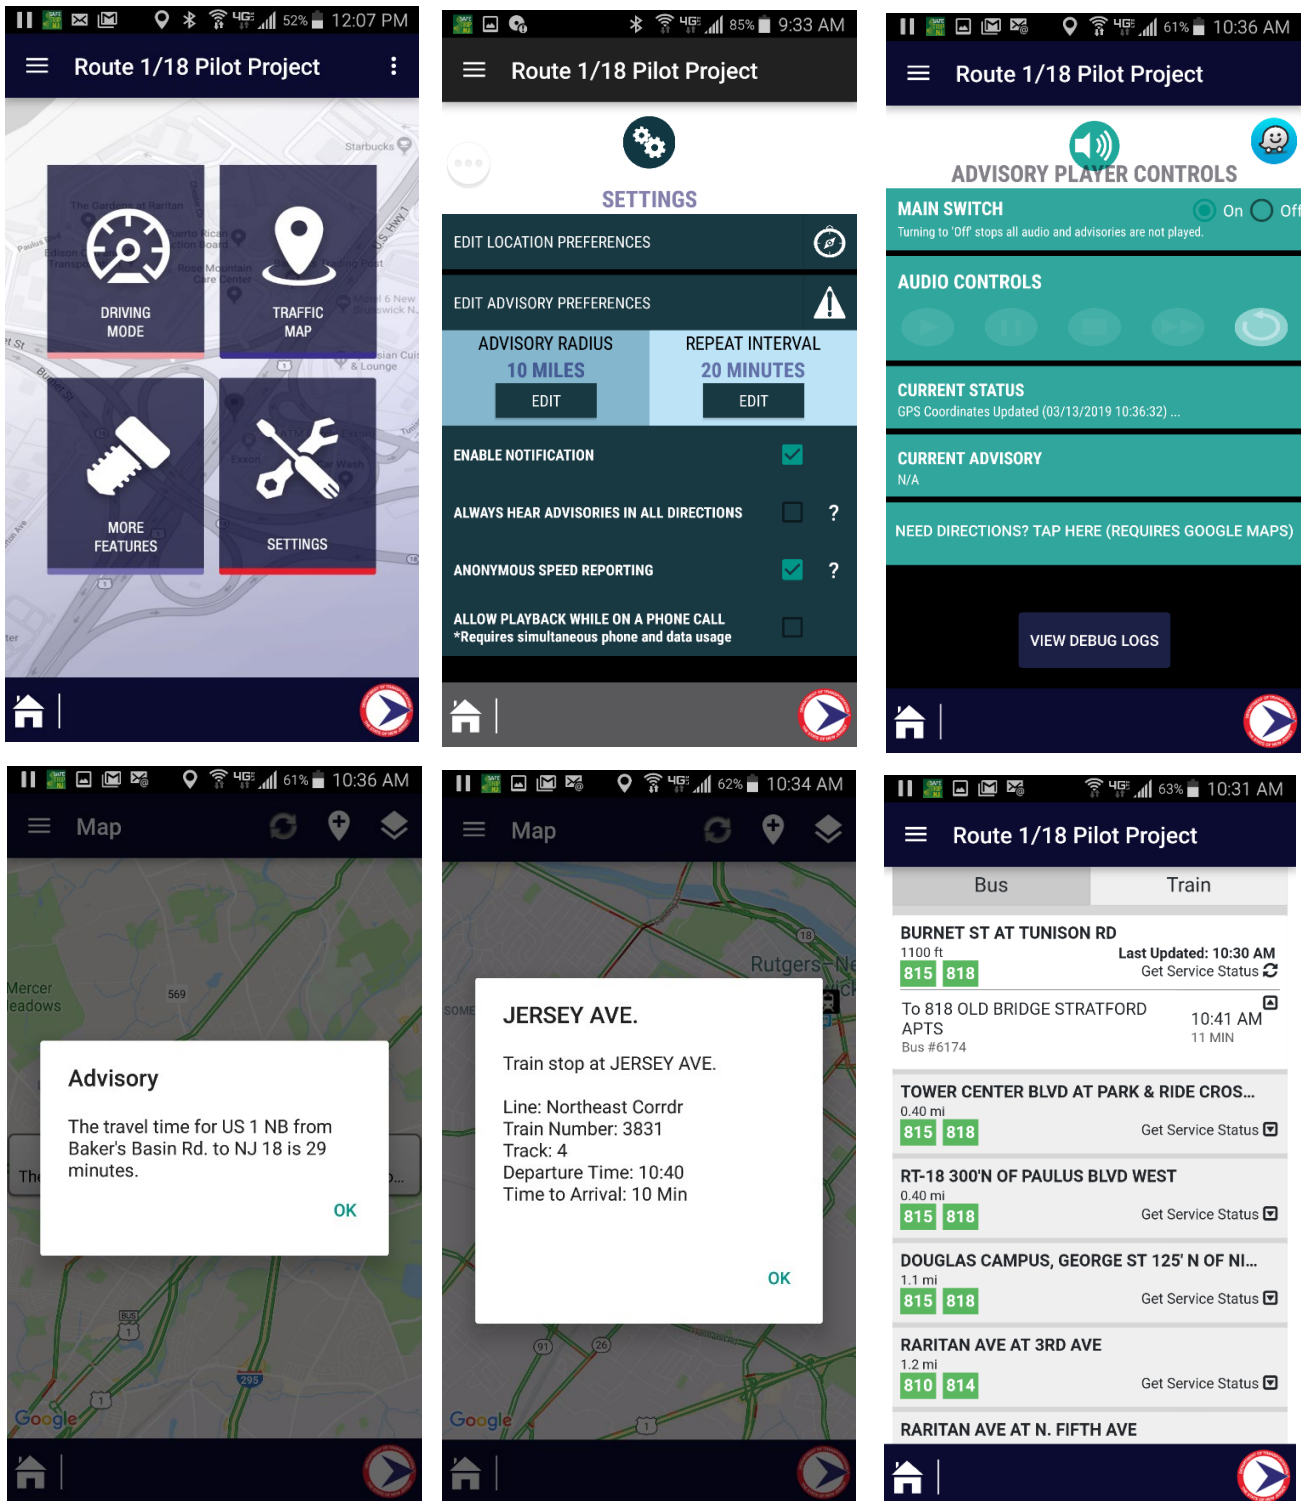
52% 12:07 PM

Route 1/18 Pilot Project

Starbucks

DRIVING MODE

TRAFFIC MAP

MORE FEATURES

SETTINGS

85% 9:33 AM

Route 1/18 Pilot Project

SETTINGS

EDIT LOCATION PREFERENCES

EDIT ADVISORY PREFERENCES

| ADVISORY RADIUS | REPEAT INTERVAL |
|---|---|
| 10 MILES | 20 MINUTES |
| EDIT | EDIT |

ENABLE NOTIFICATION

ALWAYS HEAR ADVISORIES IN ALL DIRECTIONS ?

ANONYMOUS SPEED REPORTING ?

ALLOW PLAYBACK WHILE ON A PHONE CALL
*Requires simultaneous phone and data usage

61% 10:36 AM

Route 1/18 Pilot Project

ADVISORY PLAYER CONTROLS

MAIN SWITCH On Off
Turning to 'Off' stops all audio and advisories are not played.

AUDIO CONTROLS

CURRENT STATUS
GPS Coordinates Updated (03/13/2019 10:36:32) ...

CURRENT ADVISORY
N/A

NEED DIRECTIONS? TAP HERE (REQUIRES GOOGLE MAPS)

VIEW DEBUG LOGS

61% 10:36 AM

Map

Mercer Meadows

569

Advisory

The travel time for US 1 NB from Baker's Basin Rd. to NJ 18 is 29 minutes.

OK

295

Google

62% 10:34 AM

Map

Rutgers–Ne

JERSEY AVE.

Train stop at JERSEY AVE.

Line: Northeast Corrdr
Train Number: 3831
Track: 4
Departure Time: 10:40
Time to Arrival: 10 Min

OK

Google

63% 10:31 AM

Route 1/18 Pilot Project

Bus Train

BURNET ST AT TUNISON RD
1100 ft Last Updated: 10:30 AM
815 818 Get Service Status

To 818 OLD BRIDGE STRATFORD APTS 10:41 AM
Bus #6174 11 MIN

TOWER CENTER BLVD AT PARK & RIDE CROS...
0.40 mi
815 818 Get Service Status

RT-18 300'N OF PAULUS BLVD WEST
0.40 mi
815 818 Get Service Status

DOUGLAS CAMPUS, GEORGE ST 125' N OF NI...
1.1 mi
815 818 Get Service Status

RARITAN AVE AT 3RD AVE
1.2 mi
810 814 Get Service Status

RARITAN AVE AT N. FIFTH AVE